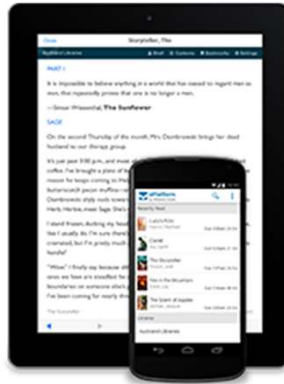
Close Storyteller, The

PART I

It is impossible to believe anything in a world that has ceased to regard men as men, that repeatedly proves that one is no longer a man.

—Simon Wiesenthal, The Sunflower

SAGE

On the second Thursday of the month, Mrs. Dombrowski brings her dead husband to our therapy group.

It's just past 3:00 p.m., and most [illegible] coffee. I've brought a tray of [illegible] mouse for bingo coming to Herb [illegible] butterscotch pecan muffins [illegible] Dombrowski steps daintily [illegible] Herb, Herbie, meet Sage. She's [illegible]

I stand frozen, holding the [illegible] I've actually do. I'm sure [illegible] cremated, but I'm pretty much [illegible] can become someone else's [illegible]

"Whoa," I finally say because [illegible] been following for a while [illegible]

The Storyteller

3M Cloud Library

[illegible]

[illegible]

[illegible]

The Storyteller

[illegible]

The Giver of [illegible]

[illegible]